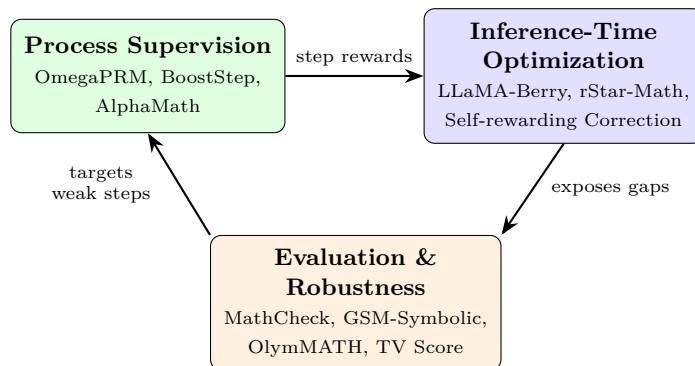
Process Supervision
OmegaPRM, BoostStep, AlphaMath

step rewards

Inference-Time Optimization
LLaMA-Berry, rStar-Math, Self-rewarding Correction

exposes gaps

Evaluation & Robustness
MathCheck, GSM-Symbolic, OlymMATH, TV Score

targets weak steps